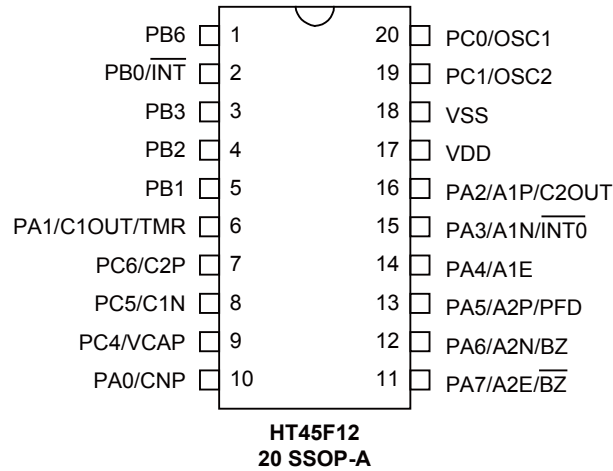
PB6 1
PB0/$\overline{INT}$ 2
PB3 3
PB2 4
PB1 5
PA1/C1OUT/TMR 6
PC6/C2P 7
PC5/C1N 8
PC4/VCAP 9
PA0/CNP 10

20 PC0/OSC1
19 PC1/OSC2
18 VSS
17 VDD
16 PA2/A1P/C2OUT
15 PA3/A1N/$\overline{INT0}$
14 PA4/A1E
13 PA5/A2P/PFD
12 PA6/A2N/BZ
11 PA7/A2E/$\overline{BZ}$

HT45F12
20 SSOP-A